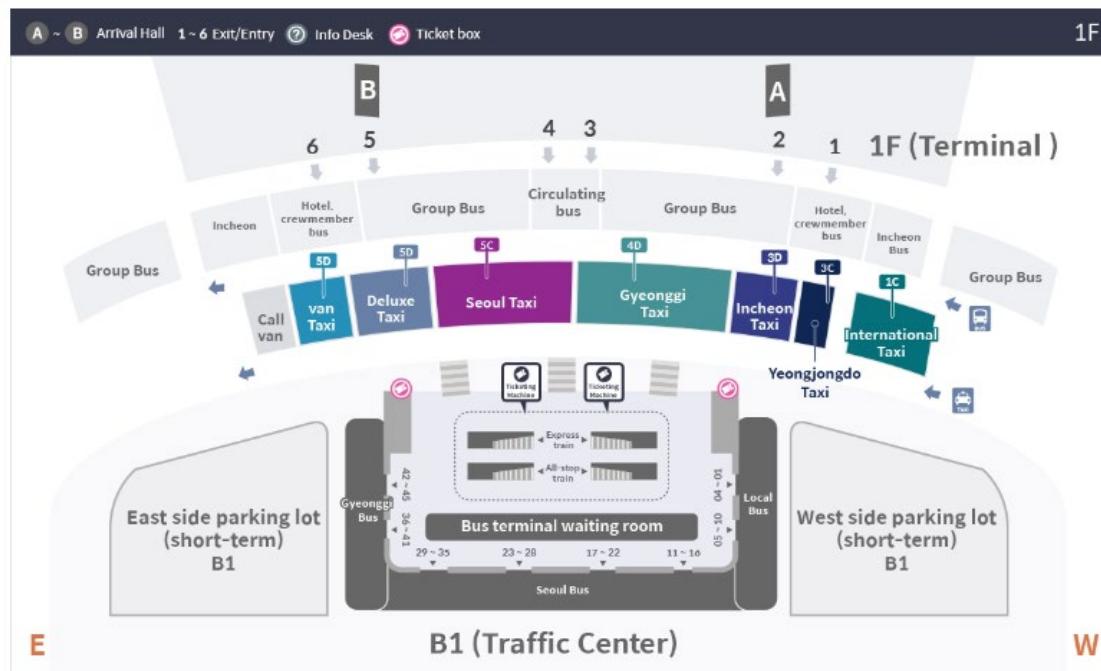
A ~ B Arrival Hall 1 ~ 6 Exit/Entry Info Desk Ticket box 1F

B A

6 5 4 3 2 1 1F (Terminal )

Incheon
Hotel, crewmember bus
Group Bus
Circulating bus
Group Bus
Hotel, crewmember bus
Incheon Bus

Group Bus
Group Bus

5D van Taxi
5D Deluxe Taxi
5C Seoul Taxi
4D Gyeonggi Taxi
3D Incheon Taxi
3C
1C International Taxi
Call van
Yeongjongdo Taxi

Ticketing Machine
Ticketing Machine

Express train
All-stop train

42 ~ 45
36 ~ 41
Gyeonggi Bus
01 ~ 04
05 ~ 10
Local Bus

Bus terminal waiting room

29 ~ 35 23 ~ 28 17 ~ 22 11 ~ 16

Seoul Bus

East side parking lot (short-term) B1

West side parking lot (short-term) B1

E B1 (Traffic Center) W